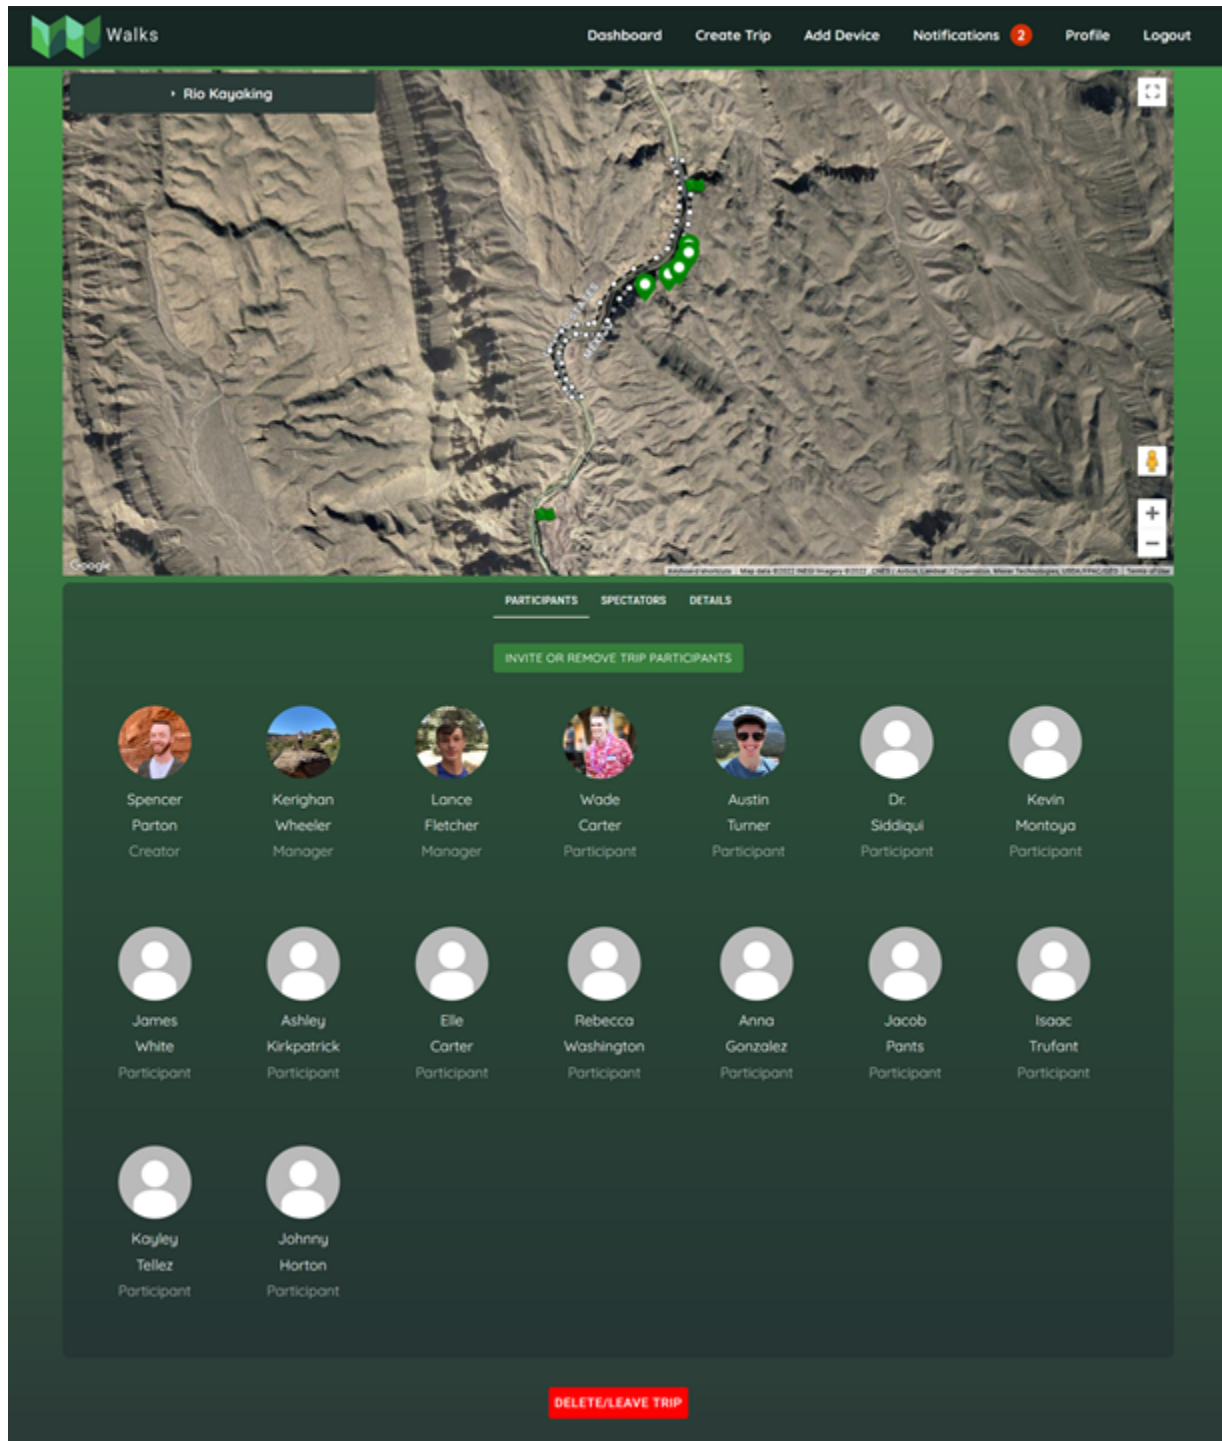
Walks

Dashboard Create Trip Add Device Notifications 2 Profile Logout

Rio Kayaking

+
−

Google

Keyboard shortcuts Map data ©2022 INEGI Imagery ©2022 CNES / Airbus, Landsat / Copernicus, Maxar Technologies, USDA/FPAC/GEO Terms of Use

PARTICIPANTS SPECTATORS DETAILS

INVITE OR REMOVE TRIP PARTICIPANTS

Spencer Parton Creator

Kerighan Wheeler Manager

Lance Fletcher Manager

Wade Carter Participant

Austin Turner Participant

Dr. Siddiqui Participant

Kevin Montoya Participant

James White Participant

Ashley Kirkpatrick Participant

Elle Carter Participant

Rebecca Washington Participant

Anna Gonzalez Participant

Jacob Pants Participant

Isaac Trufant Participant

Kayley Tellez Participant

Johnny Horton Participant

DELETE/LEAVE TRIP